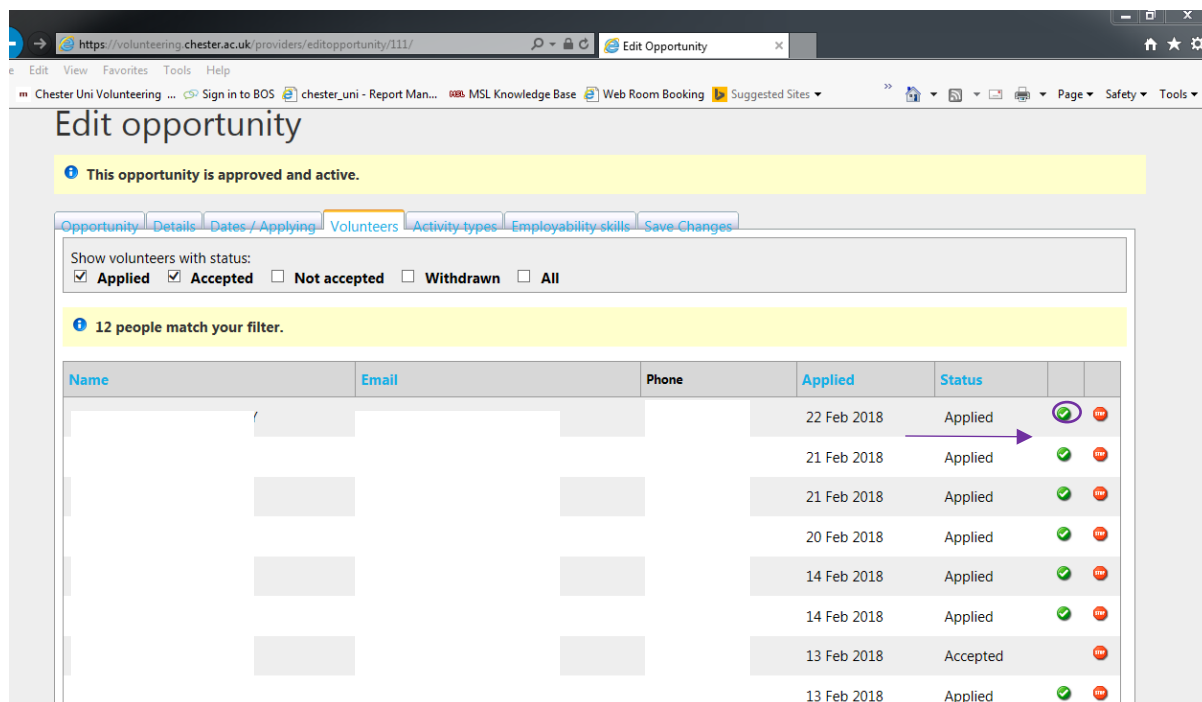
https://volunteering.chester.ac.uk/providers/editopportunity/111/

Edit Opportunity

e Edit View Favorites Tools Help

Chester Uni Volunteering ... Sign in to BOS chester_uni - Report Man... MSL Knowledge Base Web Room Booking Suggested Sites

Page Safety Tools

Edit opportunity

This opportunity is approved and active.

Opportunity Details Dates / Applying Volunteers Activity types Employability skills Save Changes

Show volunteers with status:
Applied Accepted Not accepted Withdrawn All

12 people match your filter.

| Name | Email | Phone | Applied | Status | | |
|---|---|---|---|---|---|---|
| | | | 22 Feb 2018 | Applied | | |
| | | | 21 Feb 2018 | Applied | | |
| | | | 21 Feb 2018 | Applied | | |
| | | | 20 Feb 2018 | Applied | | |
| | | | 14 Feb 2018 | Applied | | |
| | | | 14 Feb 2018 | Applied | | |
| | | | 13 Feb 2018 | Accepted | | |
| | | | 13 Feb 2018 | Applied | | |